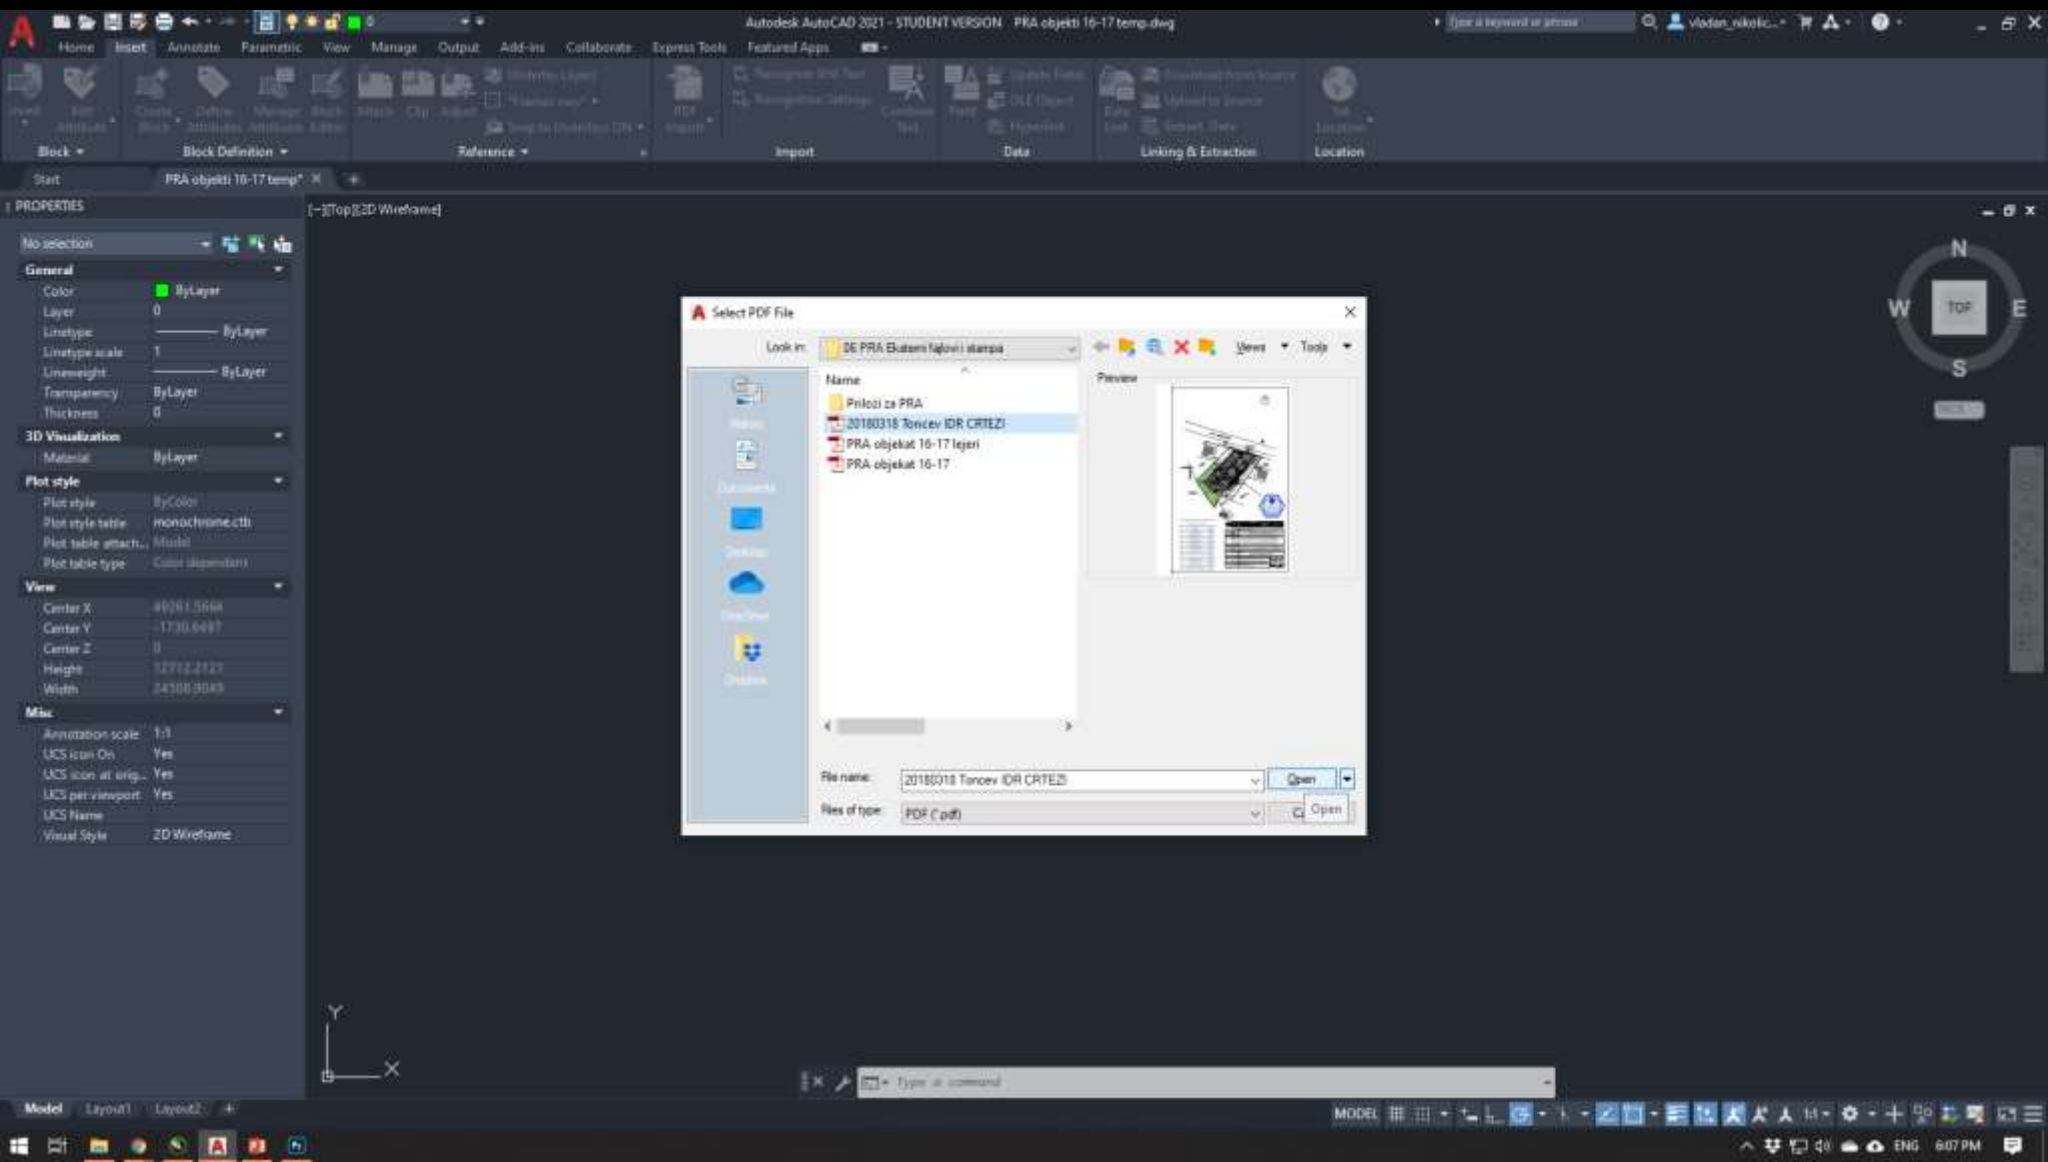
Autodesk AutoCAD 2021 - STUDENT VERSION PRA objekti 16-17 temp.dwg

Type a keyword or phrase

vladan_nikolic...

Home Insert Annotate Parametric View Manage Output Add-ins Collaborate Express Tools Featured Apps

Block Block Definition Reference Import Data Linking & Extraction Location

Start PRA objekti 16-17 temp*

PROPERTIES

No selection

General
Color ByLayer
Layer 0
Linetype ByLayer
Linetype scale 1
Lineweight ByLayer
Transparency ByLayer
Thickness 0

3D Visualization
Material ByLayer

Plot style
Plot style ByColor
Plot style table monochrome.ctb
Plot table attach... Model
Plot table type Color dependent

View
Center X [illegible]
Center Y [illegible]
Center Z 0
Height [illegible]
Width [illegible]

Misc
Annotation scale 1:1
UCS icon On Yes
UCS icon at orig... Yes
UCS per viewport Yes
UCS Name
Visual Style 2D Wireframe

[-][Top][2D Wireframe]

N
W TOP E
S

Select PDF File

Look in: 06 PRA Eksterni fajlovi i stampa

Views Tools

Name
Prilozi za PRA
20180318 Toncev IDR CRTEZI
PRA objekat 16-17 lejeri
PRA objekat 16-17

Preview

File name: 20180318 Toncev IDR CRTEZI
Open
Files of type: PDF (*.pdf)
Open

Y
X

Type a command

Model Layout1 Layout2

MODEL

ENG 6:07 PM